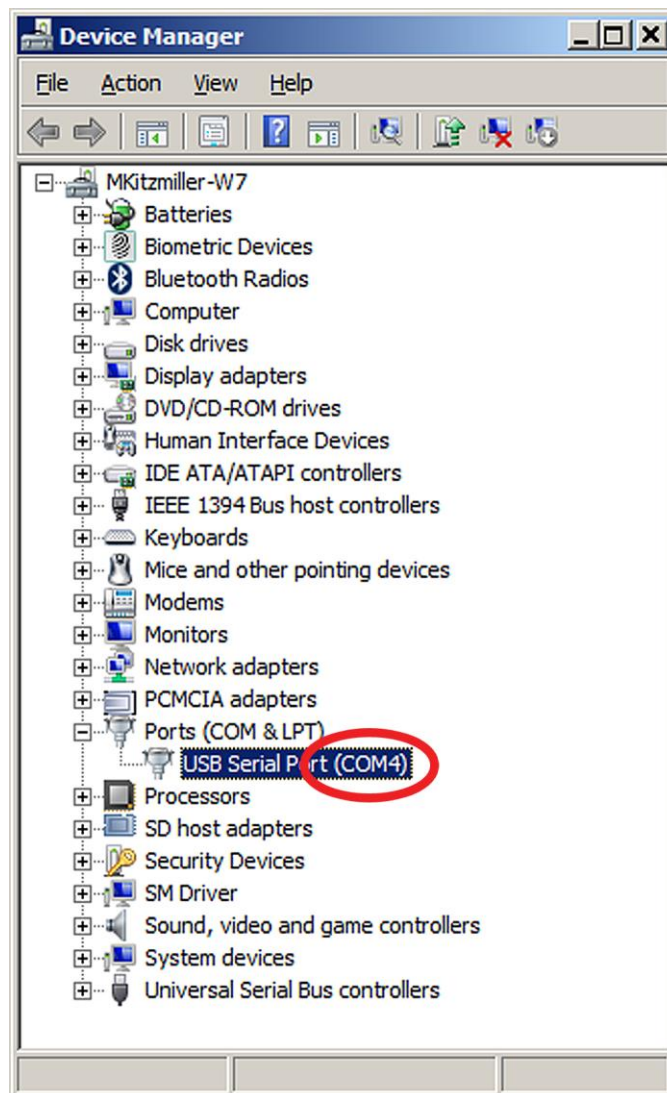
Device Manager

File Action View Help

MKitzmiller-W7
Batteries
Biometric Devices
Bluetooth Radios
Computer
Disk drives
Display adapters
DVD/CD-ROM drives
Human Interface Devices
IDE ATA/ATAPI controllers
IEEE 1394 Bus host controllers
Keyboards
Mice and other pointing devices
Modems
Monitors
Network adapters
PCMCIA adapters
Ports (COM & LPT)
USB Serial Port (COM4)
Processors
SD host adapters
Security Devices
SM Driver
Sound, video and game controllers
System devices
Universal Serial Bus controllers